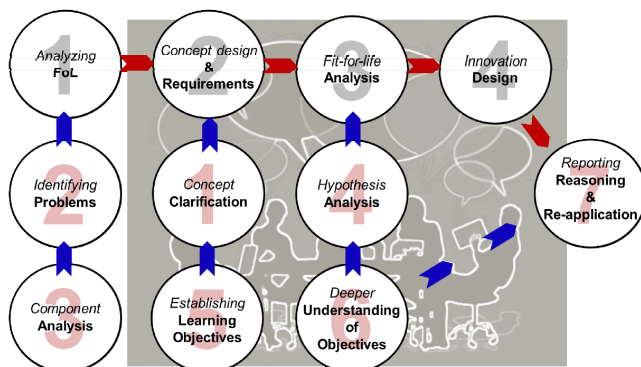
1
Analyzing
FoL

2
Concept design
&
Requirements

3
Fit-for-life
Analysis

4
Innovation
Design

2
Identifying
Problems

1
Concept
Clarification

4
Hypothesis
Analysis

7
Reporting
Reasoning
&
Re-application

3
Component
Analysis

5
Establishing
Learning
Objectives

6
Deeper
Understanding
of
Objectives